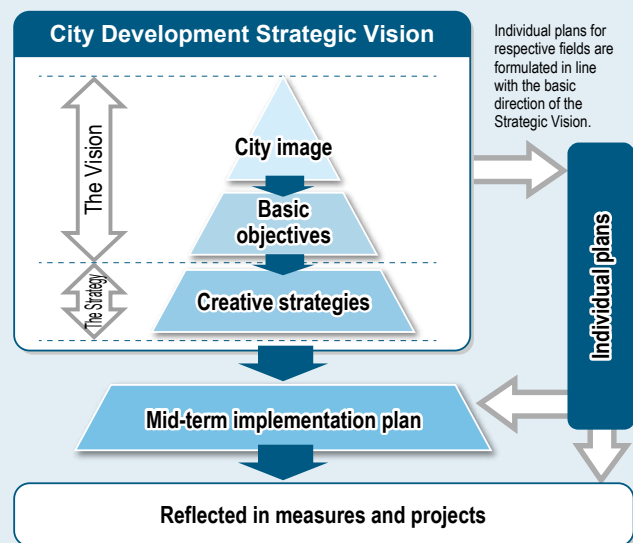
City Development Strategic Vision

Individual plans for respective fields are formulated in line with the basic direction of the Strategic Vision.

The Vision

City image

Basic objectives

The Strategy

Creative strategies

Individual plans

Mid-term implementation plan

Reflected in measures and projects